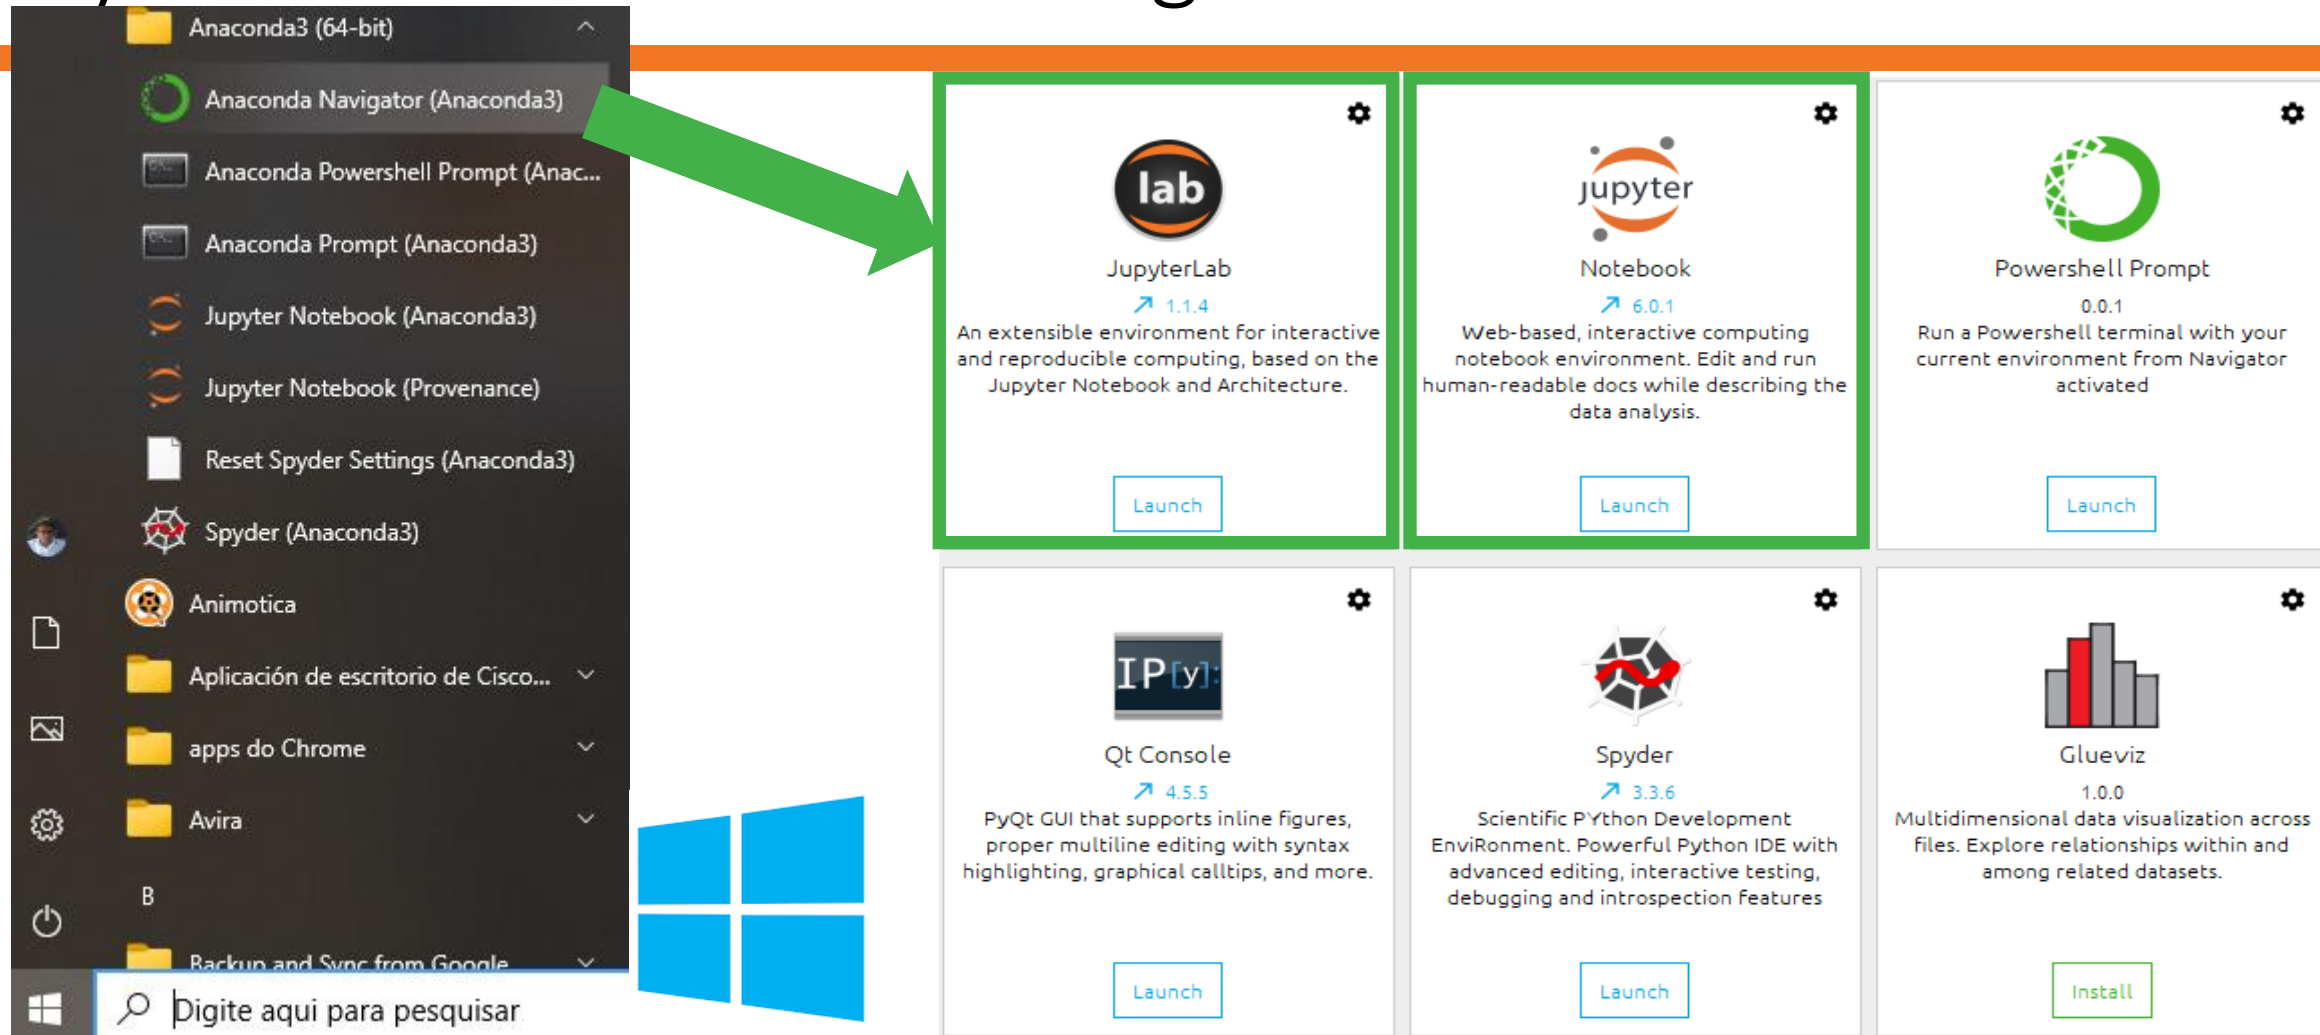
Anaconda3 (64-bit)
Anaconda Navigator (Anaconda3)
Anaconda Powershell Prompt (Anac...
Anaconda Prompt (Anaconda3)
Jupyter Notebook (Anaconda3)
Jupyter Notebook (Provenance)
Reset Spyder Settings (Anaconda3)
Spyder (Anaconda3)
Animotica
Aplicación de escritorio de Cisco...
apps do Chrome
Avira
B
Backup and Sync from Google
Digite aqui para pesquisar

lab
JupyterLab
1.1.4
An extensible environment for interactive and reproducible computing, based on the Jupyter Notebook and Architecture.
Launch

jupyter
Notebook
6.0.1
Web-based, interactive computing notebook environment. Edit and run human-readable docs while describing the data analysis.
Launch

Powershell Prompt
0.0.1
Run a Powershell terminal with your current environment from Navigator activated
Launch

IP[y]:
Qt Console
4.5.5
PyQt GUI that supports inline figures, proper multiline editing with syntax highlighting, graphical calltips, and more.
Launch

Spyder
3.3.6
Scientific PYthon Development EnviRonment. Powerful Python IDE with advanced editing, interactive testing, debugging and introspection features
Launch

Glueviz
1.0.0
Multidimensional data visualization across files. Explore relationships within and among related datasets.
Install